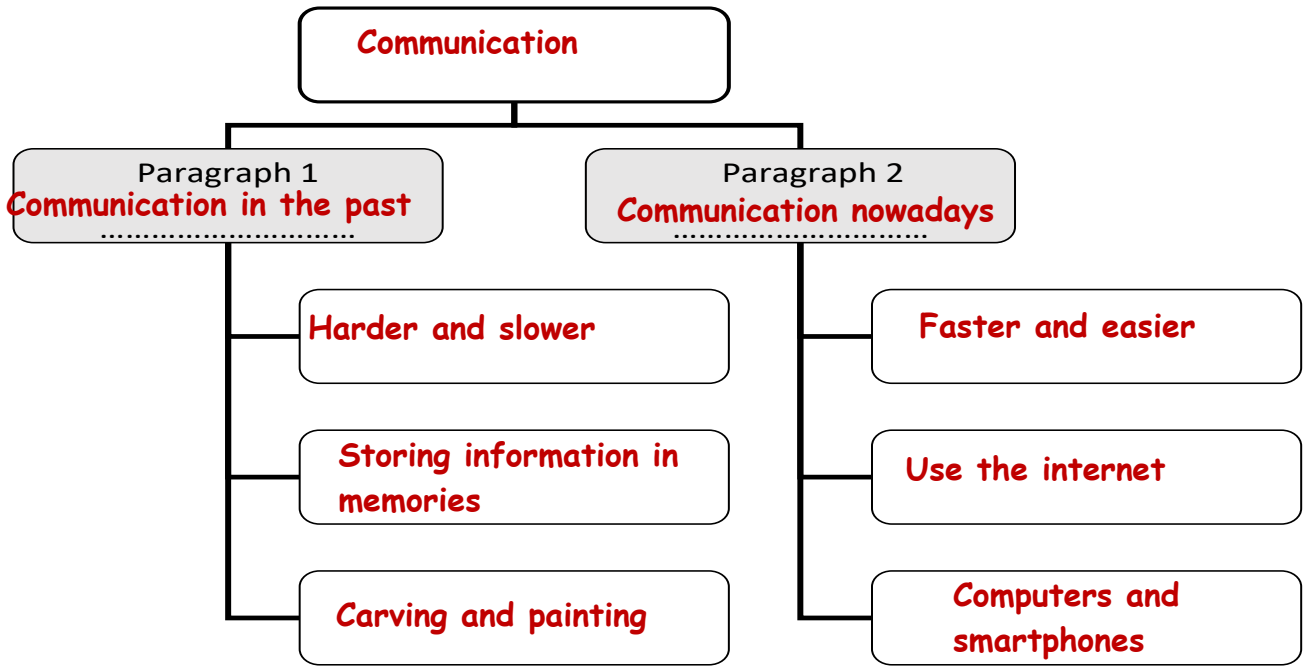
Communication

Paragraph 1
Communication in the past
..............................

Harder and slower

Storing information in memories

Carving and painting

Paragraph 2
Communication nowadays
..............................

Faster and easier

Use the internet

Computers and smartphones